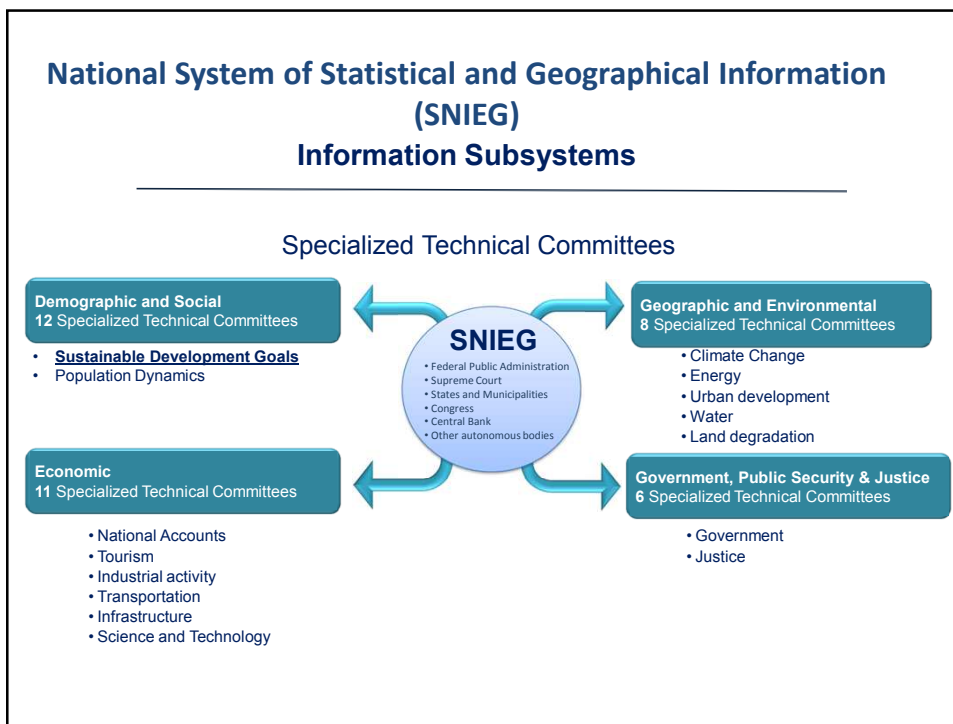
National System of Statistical and Geographical Information (SNIEG)
Information Subsystems

Specialized Technical Committees

Demographic and Social
12 Specialized Technical Committees

- Sustainable Development Goals
- Population Dynamics

SNIEG
- Federal Public Administration
- Supreme Court
- States and Municipalities
- Congress
- Central Bank
- Other autonomous bodies

Geographic and Environmental
8 Specialized Technical Committees

- Climate Change
- Energy
- Urban development
- Water
- Land degradation

Economic
11 Specialized Technical Committees

- National Accounts
- Tourism
- Industrial activity
- Transportation
- Infrastructure
- Science and Technology

Government, Public Security & Justice
6 Specialized Technical Committees

- Government
- Justice